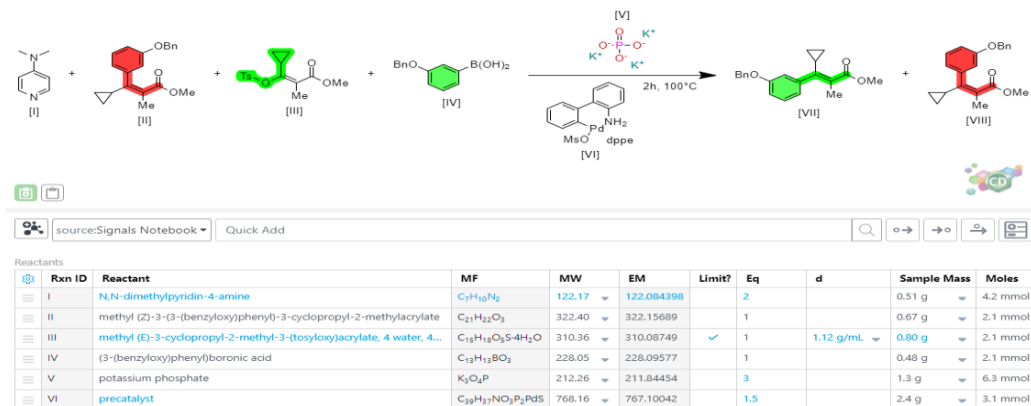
[V]
$K^+$
$O^-$ P $O^-$
$K^+$ O $K^+$
2h, 100°C

[I] [II] [III] [IV] [VI] [VII] [VIII]

OBn
Me
OMe
Ts O
O
OMe
Me
BnO B(OH)$_2$
NH$_2$
MsO Pd dppe
BnO
OMe
Me
OBn
OMe
Me

CD

source:Signals Notebook
Quick Add

Reactants

| Rxn ID | Reactant | MF | MW | EM | Limit? | Eq | d | Sample Mass | Moles |
|---|---|---|---|---|---|---|---|---|---|
| I | N,N-dimethylpyridin-4-amine | $C_7H_{10}N_2$ | 122.17 | 122.084398 | | 2 | | 0.51 g | 4.2 mmol |
| II | methyl (Z)-3-(3-(benzyloxy)phenyl)-3-cyclopropyl-2-methylacrylate | $C_{21}H_{22}O_3$ | 322.40 | 322.15689 | | 1 | | 0.67 g | 2.1 mmol |
| III | methyl (E)-3-cyclopropyl-2-methyl-3-(tosyloxy)acrylate, 4 water, 4... | $C_{15}H_{18}O_5S{\cdot}4H_2O$ | 310.36 | 310.08749 | ✓ | 1 | 1.12 g/mL | 0.80 g | 2.1 mmol |
| IV | (3-(benzyloxy)phenyl)boronic acid | $C_{13}H_{13}BO_3$ | 228.05 | 228.09577 | | 1 | | 0.48 g | 2.1 mmol |
| V | potassium phosphate | $K_3O_4P$ | 212.26 | 211.84454 | | 3 | | 1.3 g | 6.3 mmol |
| VI | precatalyst | $C_{39}H_{37}NO_3P_2PdS$ | 768.16 | 767.10042 | | 1.5 | | 2.4 g | 3.1 mmol |